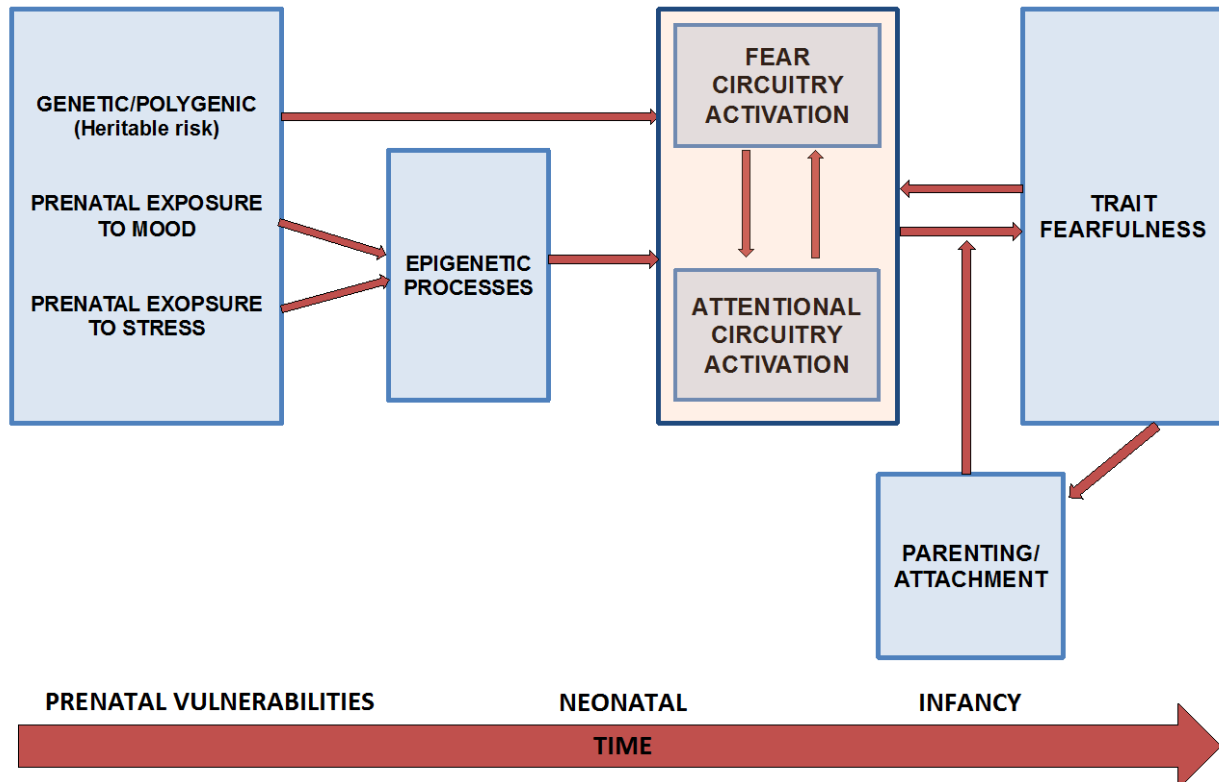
GENETIC/POLYGENIC
(Heritable risk)

PRENATAL EXPOSURE TO MOOD

PRENATAL EXOPSURE TO STRESS

EPIGENETIC PROCESSES

FEAR CIRCUITRY ACTIVATION

ATTENTIONAL CIRCUITRY ACTIVATION

TRAIT FEARFULNESS

PARENTING/ ATTACHMENT

PRENATAL VULNERABILITIES

NEONATAL

INFANCY

TIME